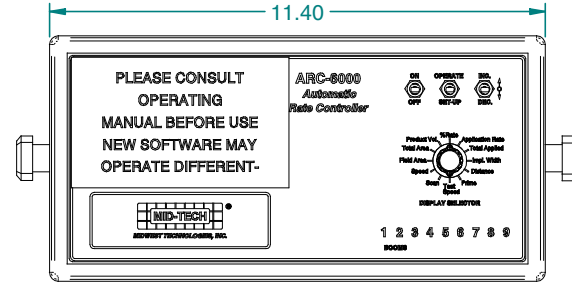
11.40

PLEASE CONSULT OPERATING MANUAL BEFORE USE NEW SOFTWARE MAY OPERATE DIFFERENT-

ARC-6000
Automatic
Rate Controller

ON
OFF

OPERATE
SET-UP

INC.
DEC.

Product Vol.
% Rate
Application Rate
Total Area
Total Applied
Field Area
Impl. Width
Speed
Distance
Scan
Test Speed
Prime

DISPLAY SELECTOR

MID-TECH
MIDWEST TECHNOLOGIES, INC.

1 2 3 4 5 6 7 8 9
BOOMS